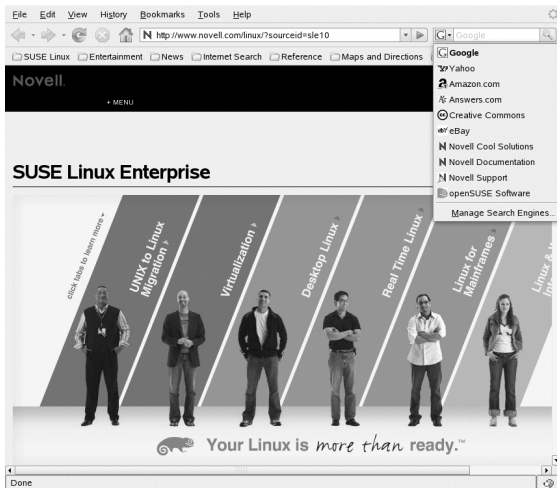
File Edit View History Bookmarks Tools Help

http://www.novell.com/linux/?sourceid=sle10

Google

SUSE Linux Entertainment News Internet Search Reference Maps and Directions

Google
Yahoo
Amazon.com
Answers.com
Creative Commons
eBay
Novell Cool Solutions
Novell Documentation
Novell Support
openSUSE Software
Manage Search Engines...

Novell.

+ MENU

SUSE Linux Enterprise

click tabs to learn more

UNIX to Linux Migration

Virtualization

Desktop Linux

Real Time Linux

Linux for Mainframes

Linux & W

Your Linux is more than ready.™

Done